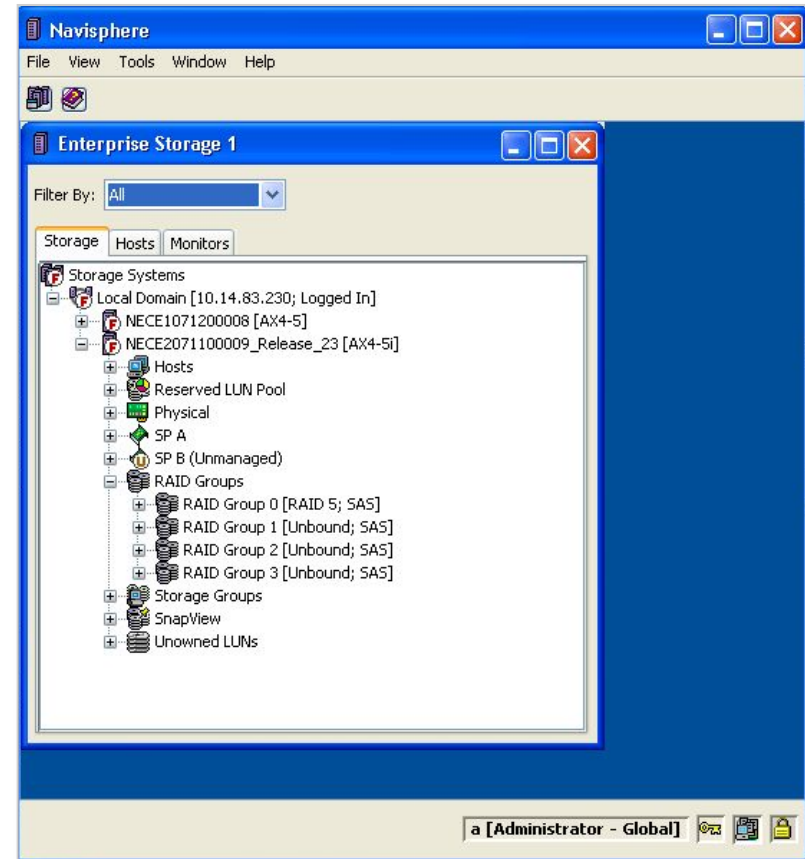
Navisphere
File View Tools Window Help

Enterprise Storage 1
Filter By: All
Storage Hosts Monitors
Storage Systems
Local Domain [10.14.83.230; Logged In]
NECE1071200008 [AX4-5]
NECE2071100009_Release_23 [AX4-5i]
Hosts
Reserved LUN Pool
Physical
SP A
SP B (Unmanaged)
RAID Groups
RAID Group 0 [RAID 5; SAS]
RAID Group 1 [Unbound; SAS]
RAID Group 2 [Unbound; SAS]
RAID Group 3 [Unbound; SAS]
Storage Groups
SnapView
Unowned LUNs

a [Administrator - Global]